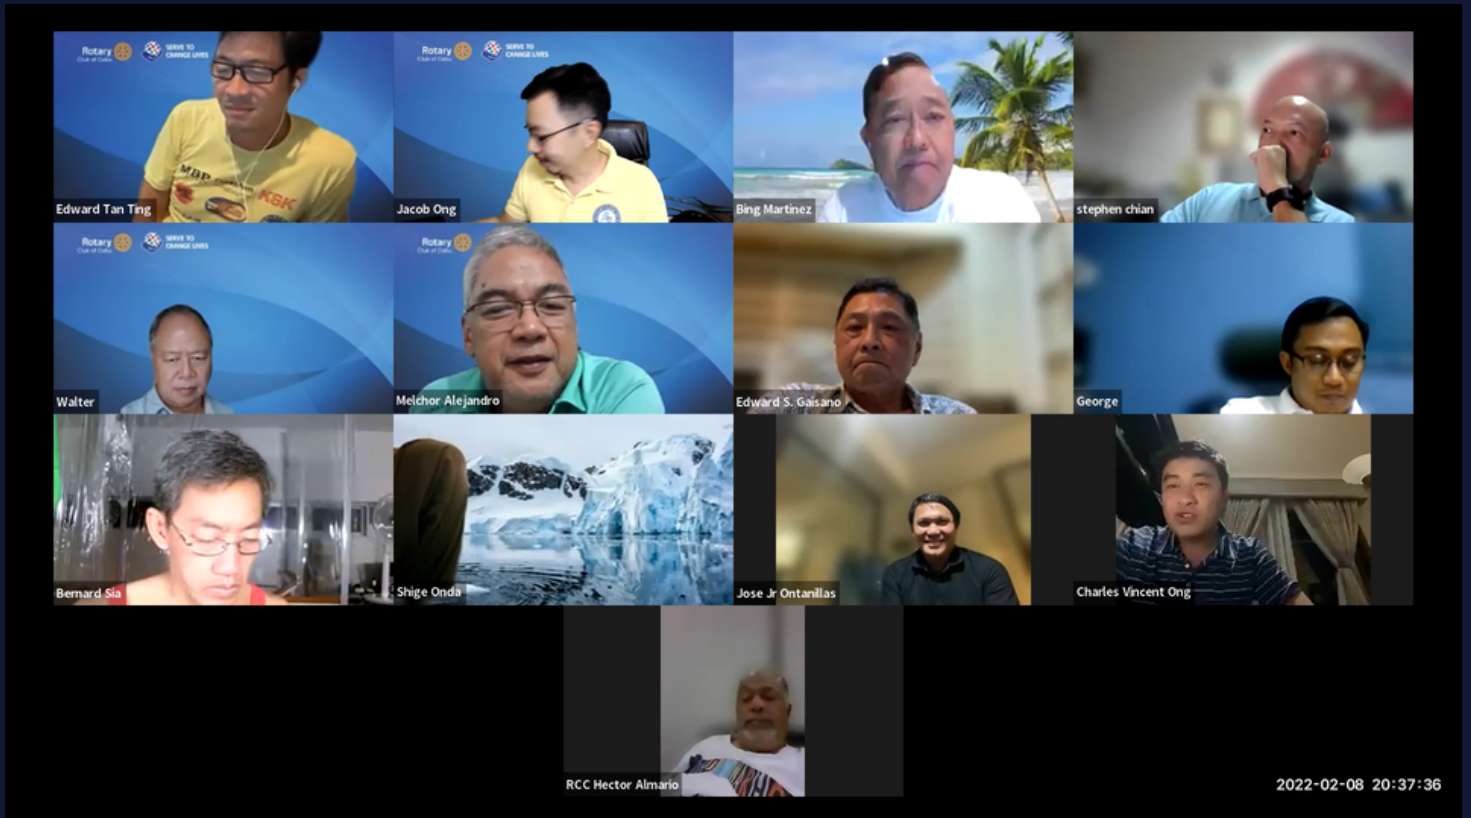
Rotary Club of Cebu
SERVE TO CHANGE LIVES
MBP
KBK
Edward Tan Ting

Rotary Club of Cebu
SERVE TO CHANGE LIVES
Jacob Ong

Bing Martinez

stephen chian

Rotary Club of Cebu
SERVE TO CHANGE LIVES
Walter

Rotary Club of Cebu
Melchor Alejandro

Edward S. Gaisano

George

Bernard Sia

Shige Onda

Jose Jr Ontanillas

Charles Vincent Ong

RCC Hector Almario

2022-02-08 20:37:36